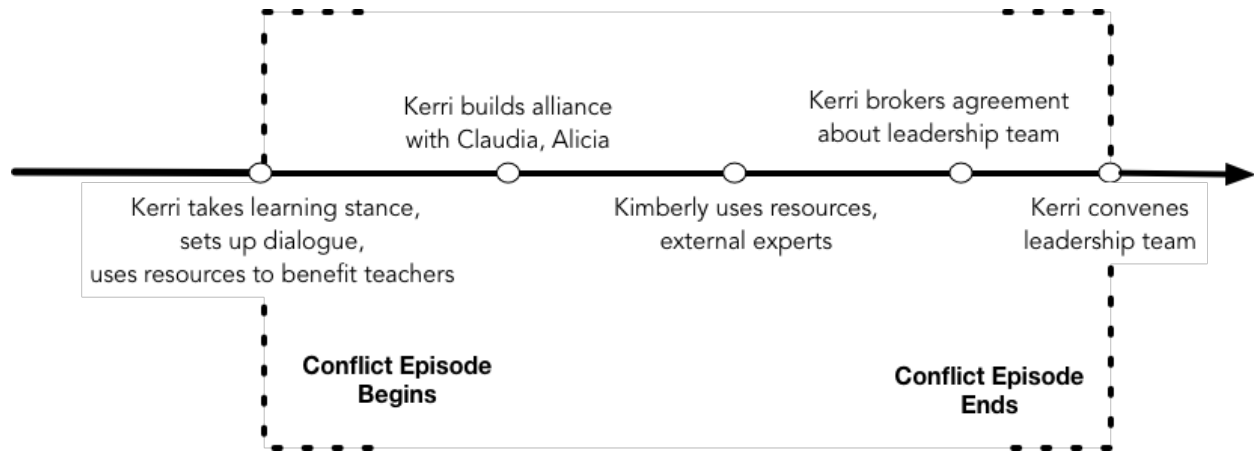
Kerri builds alliance with Claudia, Alicia

Kerri brokers agreement about leadership team

Kerri takes learning stance, sets up dialogue, uses resources to benefit teachers

Kimberly uses resources, external experts

Kerri convenes leadership team

**Conflict Episode Begins**

**Conflict Episode Ends**